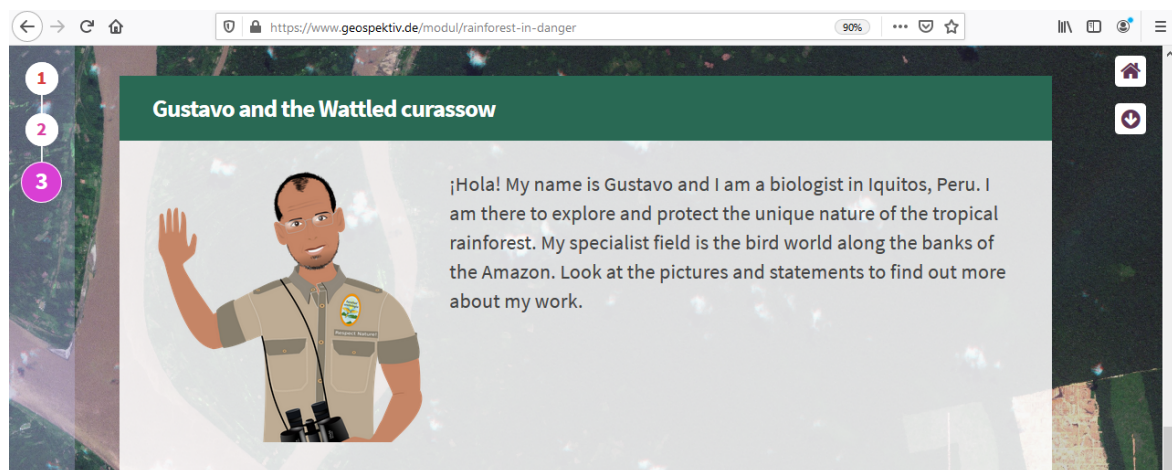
https://www.geospektiv.de/modul/rainforest-in-danger

90%

1
2
3

Gustavo and the Wattled curassow

¡Hola! My name is Gustavo and I am a biologist in Iquitos, Peru. I am there to explore and protect the unique nature of the tropical rainforest. My specialist field is the bird world along the banks of the Amazon. Look at the pictures and statements to find out more about my work.

Respect Nature